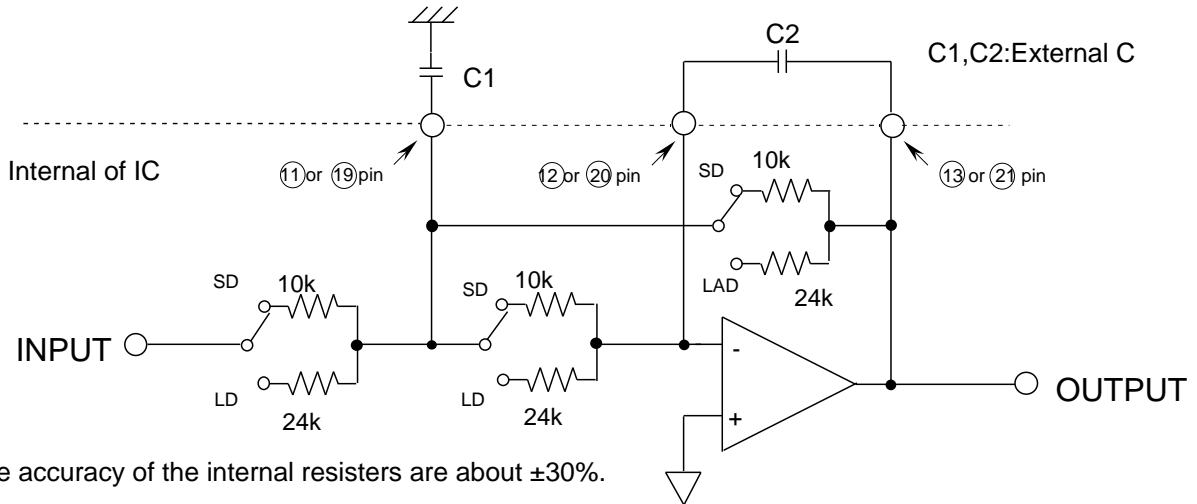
C2

C1,C2:External C

C1

Internal of IC

⑪or ⑲pin

⑫or ⑳pin

⑬or ㉑pin

SD

10k

LAD

24k

SD

10k

SD

10k

INPUT

LD

24k

LD

24k

-

+

OUTPUT

e accuracy of the internal resisters are about ±30%.